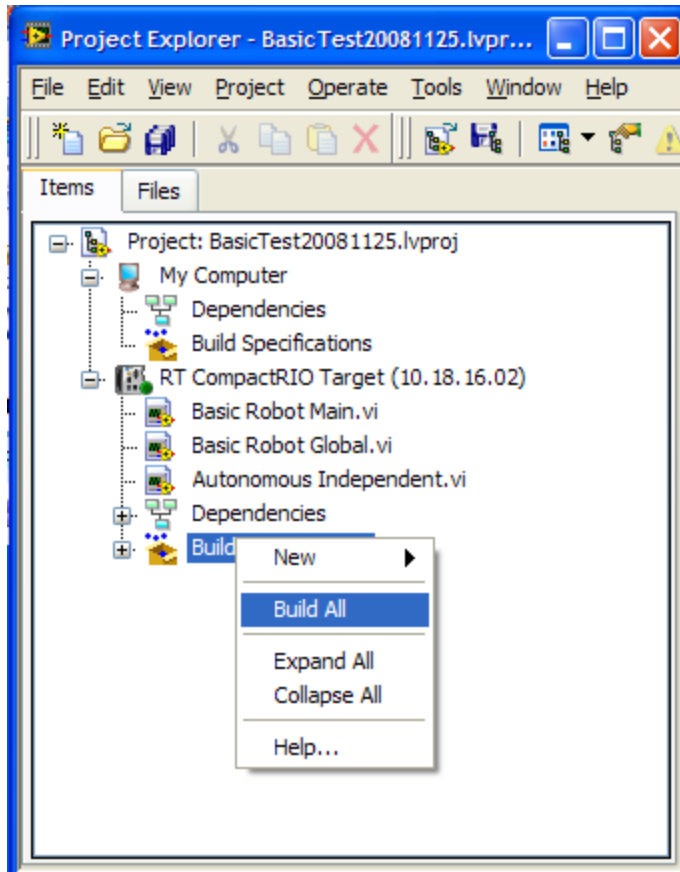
Project Explorer - BasicTest20081125.lvpro

File Edit View Project Operate Tools Window Help

Items Files

Project: BasicTest20081125.lvproj
My Computer
Dependencies
Build Specifications
RT CompactRIO Target (10.18.16.02)
Basic Robot Main.vi
Basic Robot Global.vi
Autonomous Independent.vi
Dependencies
Build

New
Build All
Expand All
Collapse All
Help...